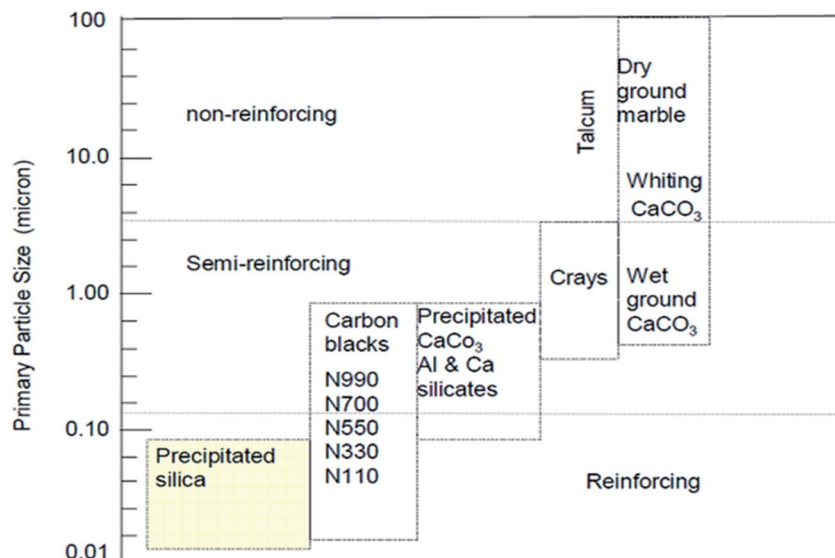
Primary Particle Size (micron)

100

10.0

1.00

0.10

0.01

non-reinforcing

Semi-reinforcing

Reinforcing

Precipitated silica

Carbon blacks

N990
N700
N550
N330
N110

Precipitated $CaCo_3$
Al & Ca silicates

Crays

Talcum

Dry ground marble

Whiting $CaCO_3$

Wet ground $CaCO_3$